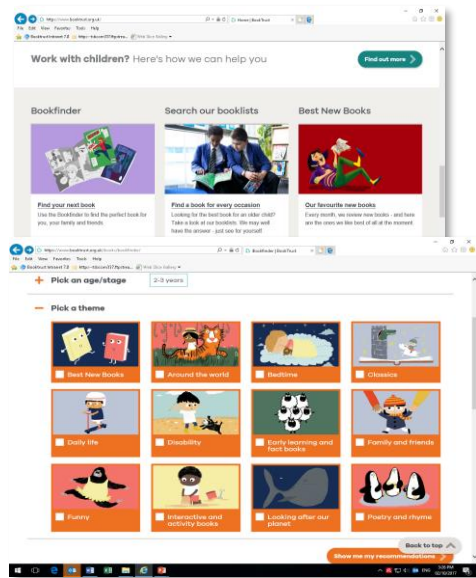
http://www.booktrust.org.uk/ | Home | BookTrust

File Edit View Favorites Tools Help

Booktrust Intranet 7.0 | https://...| Web Slice Gallery

Work with children? Here's how we can help you

Find out more

Bookfinder

Find your next book

Use the Bookfinder to find the perfect book for you, your family and friends.

Search our booklists

Find a book for every occasion

Looking for the best book for an older child? Take a look at our booklists. We may well have the answer - just see for yourself!

Best New Books

Our favourite new books

Every month, we review new books - and here are the ones we like best of all at the moment.

http://www.booktrust.org.uk/books/bookfinder/ | Bookfinder | BookTrust

File Edit View Favorites Tools Help

Booktrust Intranet 7.0 | https://...| Web Slice Gallery

Pick an age/stage 2-3 years

Pick a theme

Best New Books

Around the world

Bedtime

Classics

Daily life

Disability

Early learning and fact books

Family and friends

Funny

Interactive and activity books

Looking after our planet

Poetry and rhyme

Back to top

Show me my recommendations